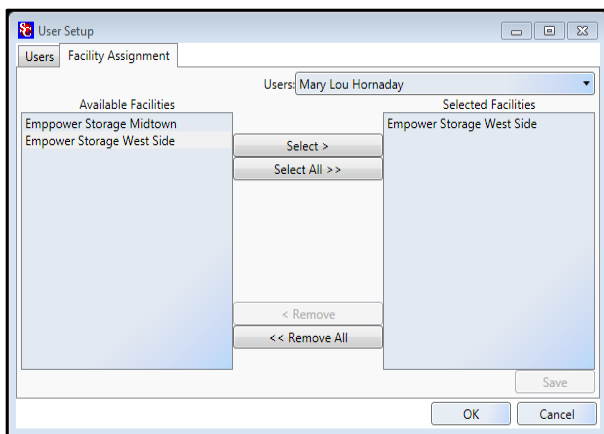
User Setup

Users | Facility Assignment

Users: Mary Lou Hornaday

Available Facilities
Emppower Storage Midtown
Empower Storage West Side

Select >
Select All >>
< Remove
<< Remove All

Selected Facilities
Empower Storage West Side

Save

OK
Cancel